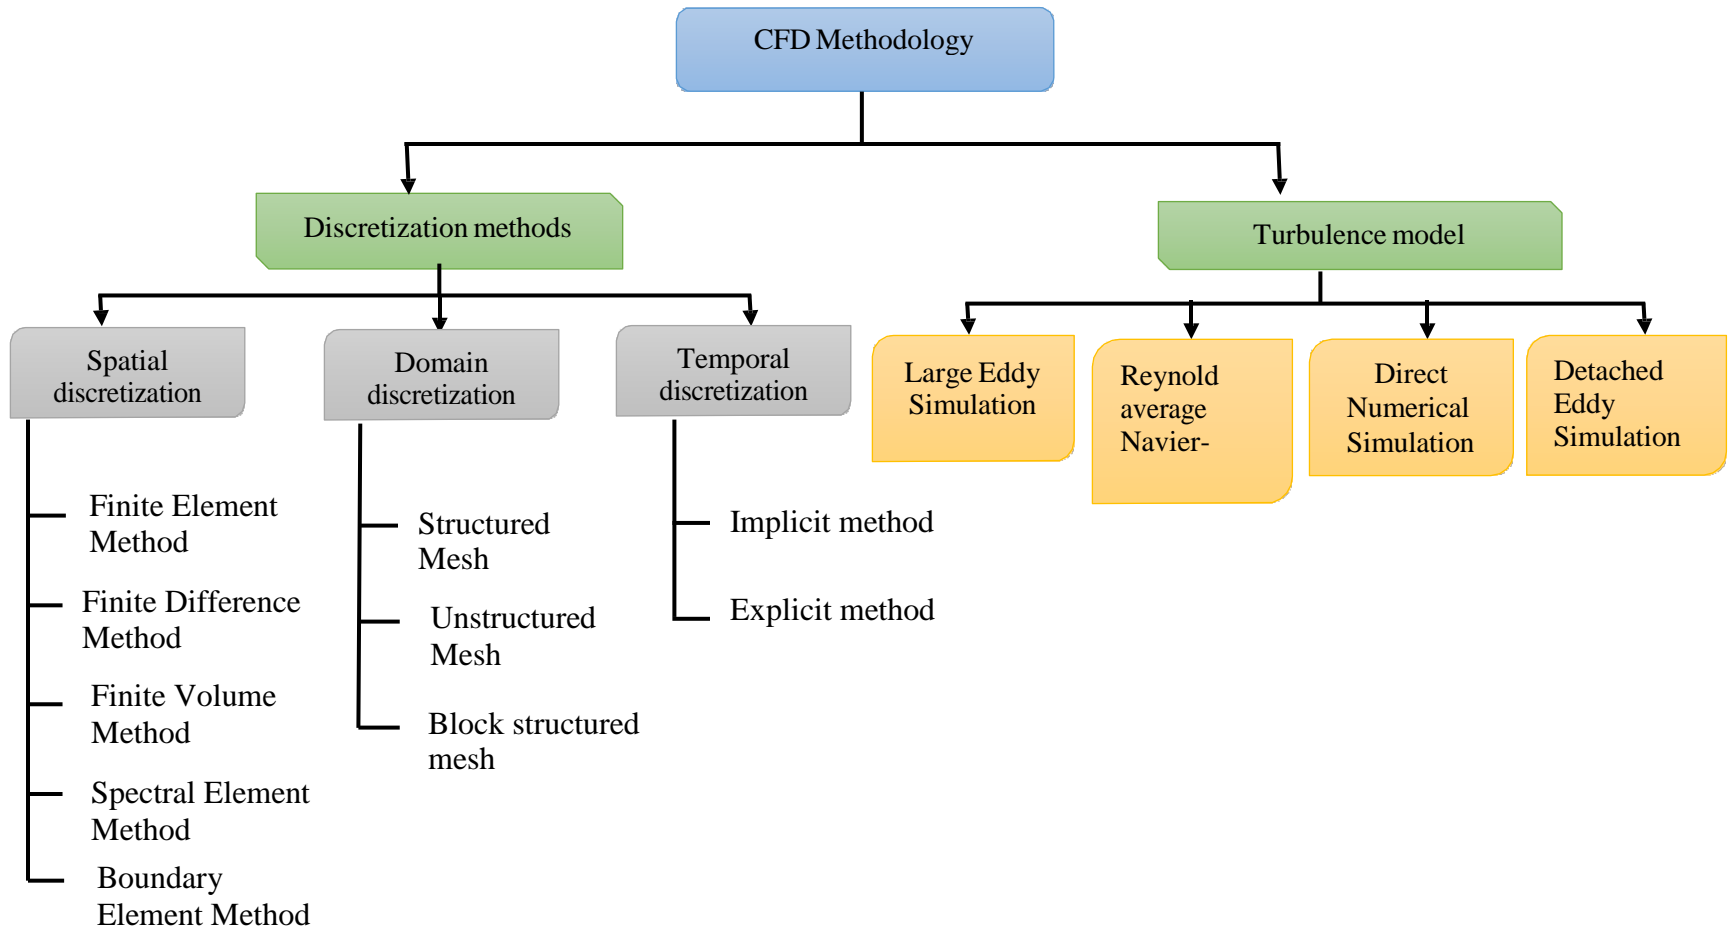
CFD Methodology

Discretization methods

Turbulence model

Spatial discretization

Finite Element Method

Finite Difference Method

Finite Volume Method

Spectral Element Method

Boundary Element Method

Domain discretization

Structured Mesh

Unstructured Mesh

Block structured mesh

Temporal discretization

Implicit method

Explicit method

Large Eddy Simulation

Reynold average Navier-

Direct Numerical Simulation

Detached Eddy Simulation